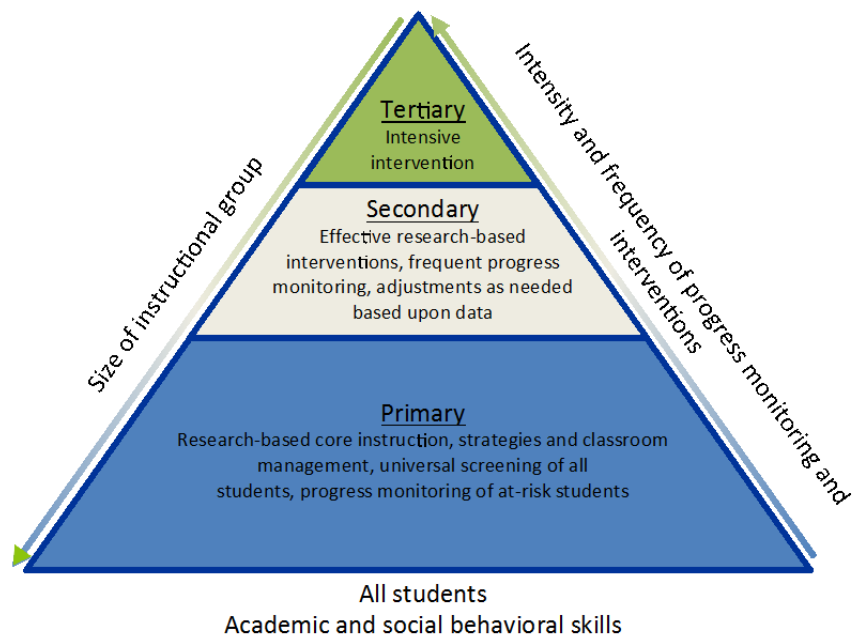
Size of instructional group

Tertiary
Intensive intervention

Secondary
Effective research-based interventions, frequent progress monitoring, adjustments as needed based upon data

Primary
Research-based core instruction, strategies and classroom management, universal screening of all students, progress monitoring of at-risk students

Intensity and frequency of progress monitoring and interventions

All students
Academic and social behavioral skills